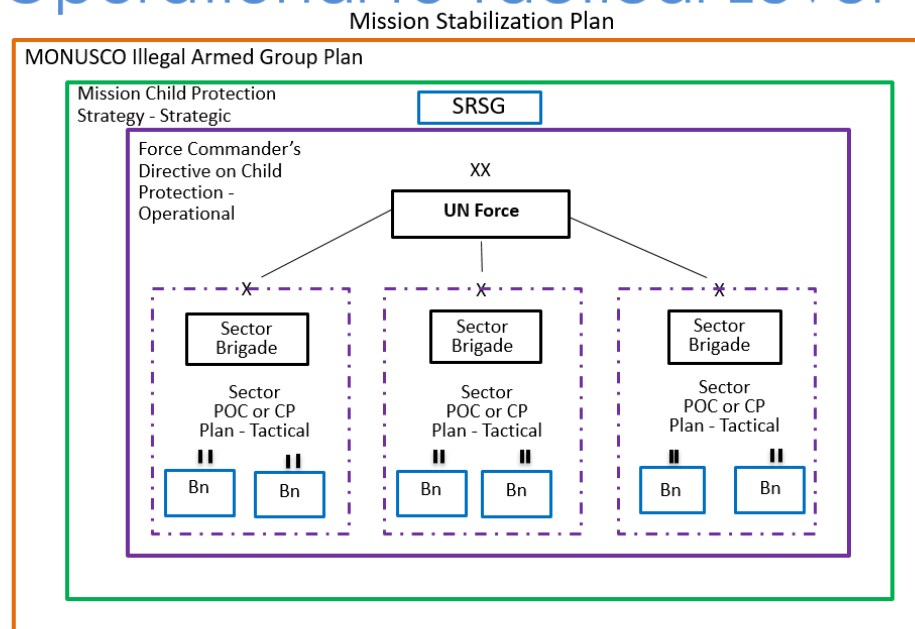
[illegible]

Mission Stabilization Plan

MONUSCO Illegal Armed Group Plan

Mission Child Protection Strategy - Strategic

SRSG

Force Commander's Directive on Child Protection - Operational

XX

UN Force

X

Sector Brigade

Sector POC or CP Plan - Tactical

II

Bn

II

Bn

X

Sector Brigade

Sector POC or CP Plan - Tactical

II

Bn

II

Bn

X

Sector Brigade

Sector POC or CP Plan - Tactical

II

Bn

II

Bn